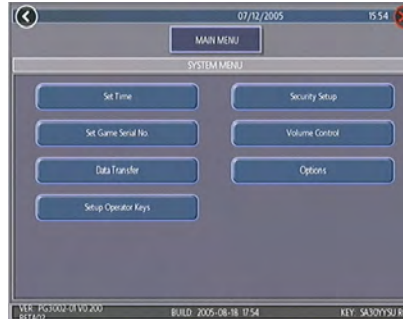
07/12/2005 15:54

MAIN MENU

SYSTEM MENU

Set Time

Security Setup

Set Game Serial No.

Volume Control

Data Transfer

Options

Setup Operator Keys

VER: PG3002-01 V0.200 BETA02

BUILD: 2005-08-18 17:54

KEY: SA30YYSU R